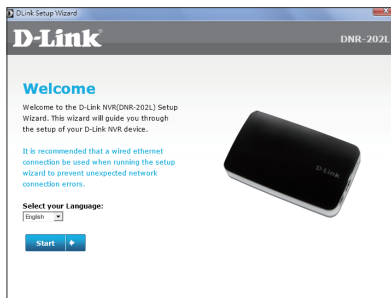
DLink Setup Wizard

D-Link

DNR-202L

Welcome

Welcome to the D-Link NVR(DNR-202L) Setup Wizard. This wizard will guide you through the setup of your D-Link NVR device.

It is recommended that a wired ethernet connection be used when running the setup wizard to prevent unexpected network connection errors.

Select your Language:

English

Start

D-Link